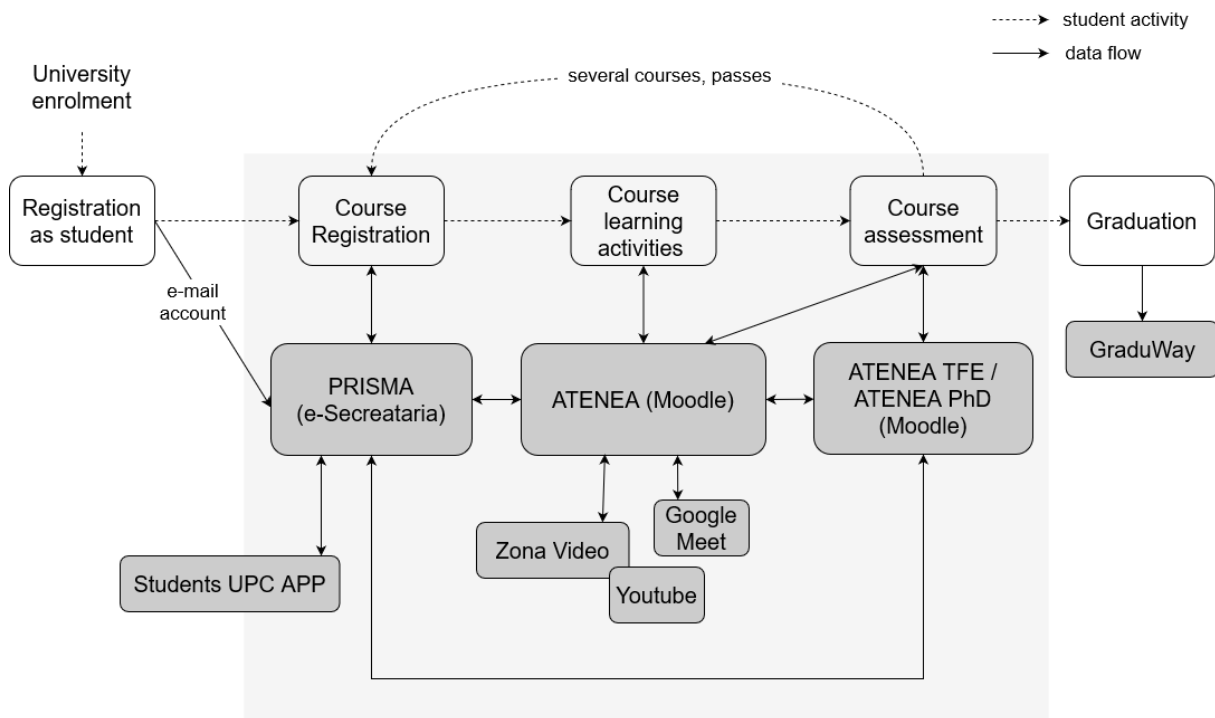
student activity
data flow

University enrolment

several courses, passes

Registration as student

Course Registration

Course learning activities

Course assessment

Graduation

e-mail account

PRISMA (e-Secreataria)

ATENEA (Moodle)

ATENEA TFE / ATENEA PhD (Moodle)

GraduWay

Google Meet

Zona Video

Youtube

Students UPC APP